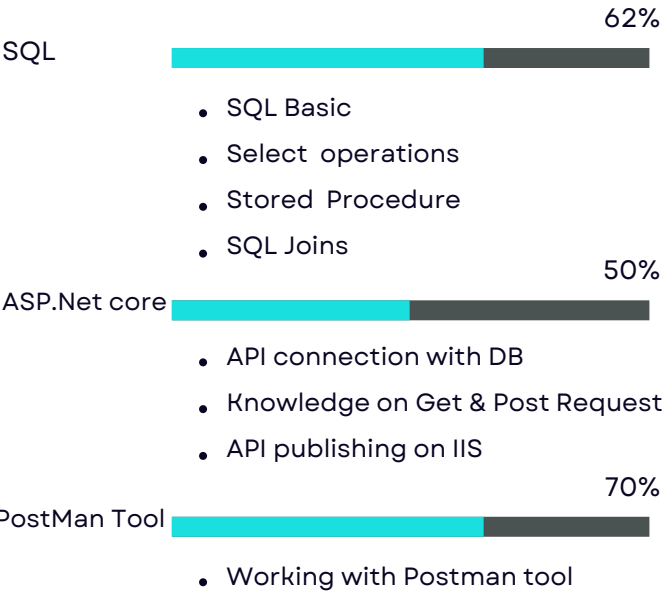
62%

SQL

- SQL Basic
- Select operations
- Stored Procedure
- SQL Joins

50%

ASP.Net core

- API connection with DB
- Knowledge on Get & Post Request
- API publishing on IIS

70%

PostMan Tool

- Working with Postman tool